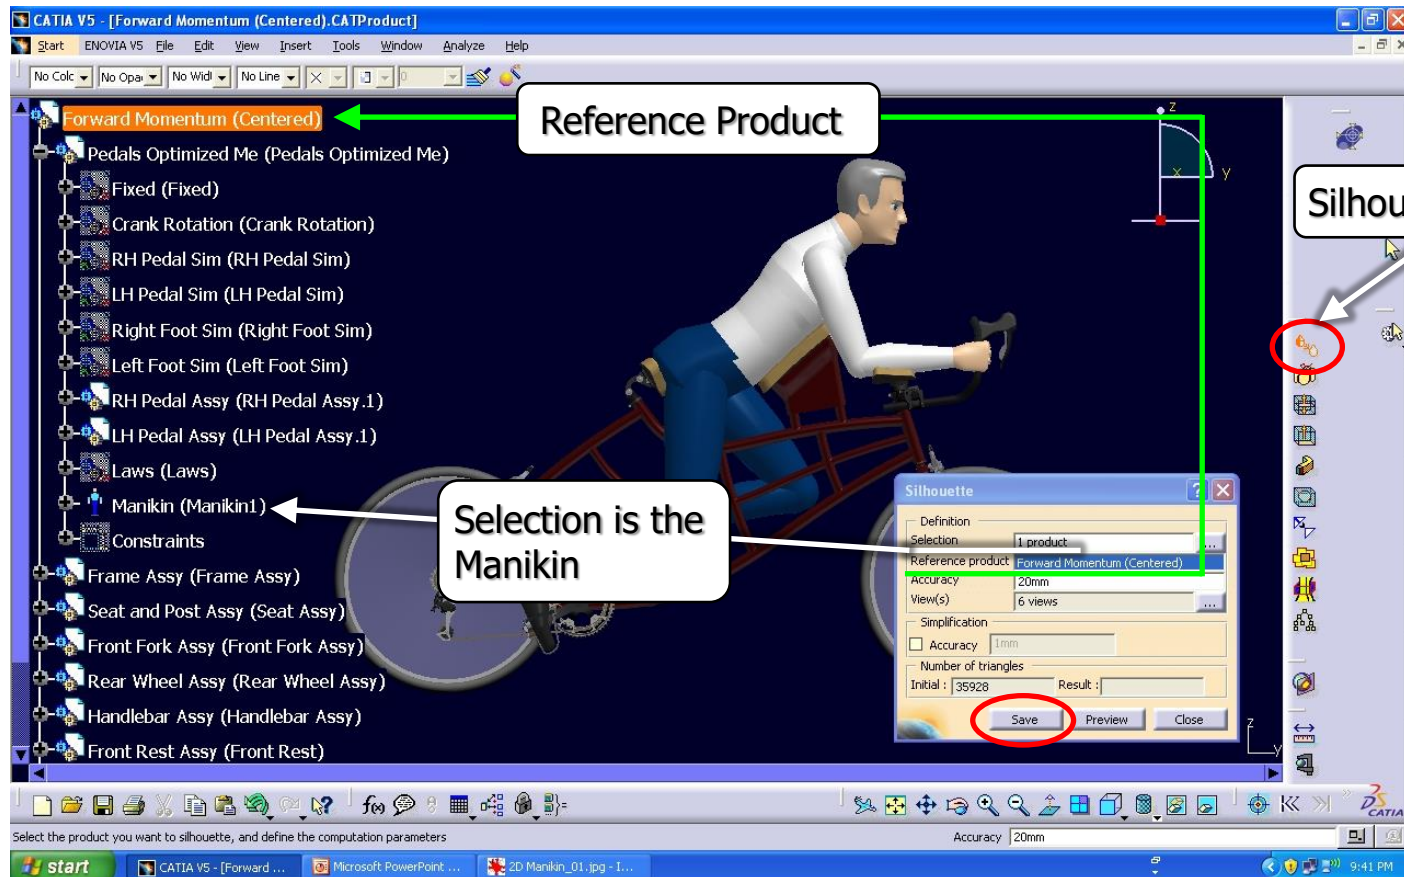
CATIA V5 - [Forward Momentum (Centered).CATProduct]

Start ENOVIA V5 File Edit View Insert Tools Window Analyze Help

No Colc No Opa No Widt No Line

Forward Momentum (Centered)
Pedals Optimized Me (Pedals Optimized Me)
Fixed (Fixed)
Crank Rotation (Crank Rotation)
RH Pedal Sim (RH Pedal Sim)
LH Pedal Sim (LH Pedal Sim)
Right Foot Sim (Right Foot Sim)
Left Foot Sim (Left Foot Sim)
RH Pedal Assy (RH Pedal Assy.1)
LH Pedal Assy (LH Pedal Assy.1)
Laws (Laws)
Manikin (Manikin1)
Constraints
Frame Assy (Frame Assy)
Seat and Post Assy (Seat Assy)
Front Fork Assy (Front Fork Assy)
Rear Wheel Assy (Rear Wheel Assy)
Handlebar Assy (Handlebar Assy)
Front Rest Assy (Front Rest)

Reference Product

Silhou

Selection is the Manikin

Silhouette
Definition
Selection 1 product
Reference product Forward Momentum (Centered)
Accuracy 20mm
View(s) 6 views
Simplification
Accuracy 1mm
Number of triangles
Initial : 35928 Result :
Save Preview Close

Select the product you want to silhouette, and define the computation parameters
Accuracy 20mm

start CATIA V5 - [Forward ... Microsoft PowerPoint ... 2D Manikin_01.jpg - I... 9:41 PM